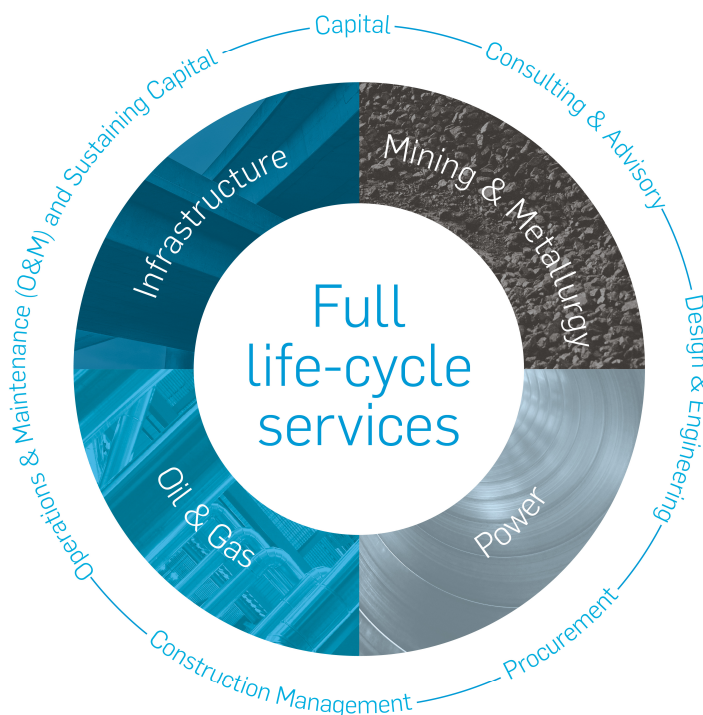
Capital
Consulting & Advisory
Design & Engineering
Procurement
Construction Management
Operations & Maintenance (O&M) and Sustaining Capital

Infrastructure
Mining & Metallurgy
Oil & Gas
Power

Full life-cycle services